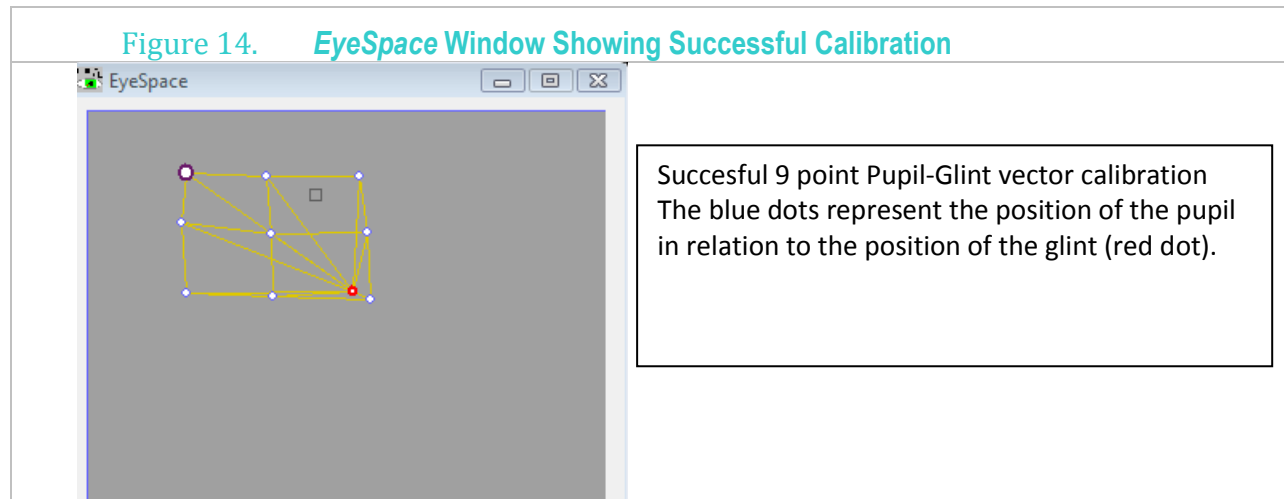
Figure 14. *EyeSpace* Window Showing Successful Calibration

EyeSpace

Succesful 9 point Pupil-Glint vector calibration
The blue dots represent the position of the pupil in relation to the position of the glint (red dot).